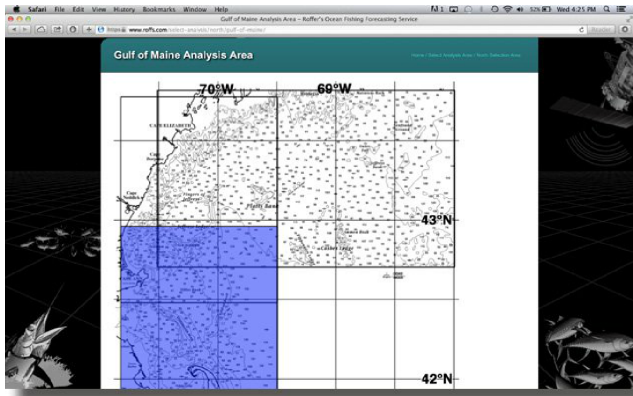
Safari File Edit View History Bookmarks Window Help
Wed 4:25 PM
Gulf of Maine Analysis Area – Roffer's Ocean Fishing Forecasting Service
www.roffs.com/select-analysis/north/gulf-of-maine/
Reader

Gulf of Maine Analysis Area
Home / Select Analysis Area / North Selection Area

70°W
69°W
CAPE ELIZABETH
Cape Ann
Jeffreys Ledge
Platts Bank
Cape Cod
Cashes Ledge
43°N
42°N